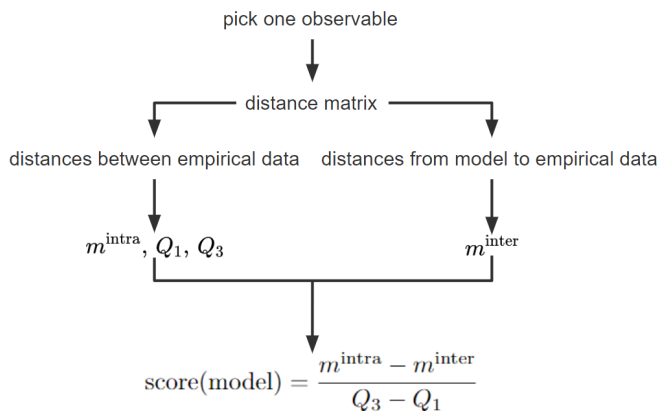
pick one observable

distance matrix

distances between empirical data

distances from model to empirical data

$m^{\text{intra}}, Q_1, Q_3$

$m^{\text{inter}}$

$\text{score(model)} = \frac{m^{\text{intra}} - m^{\text{inter}}}{Q_3 - Q_1}$